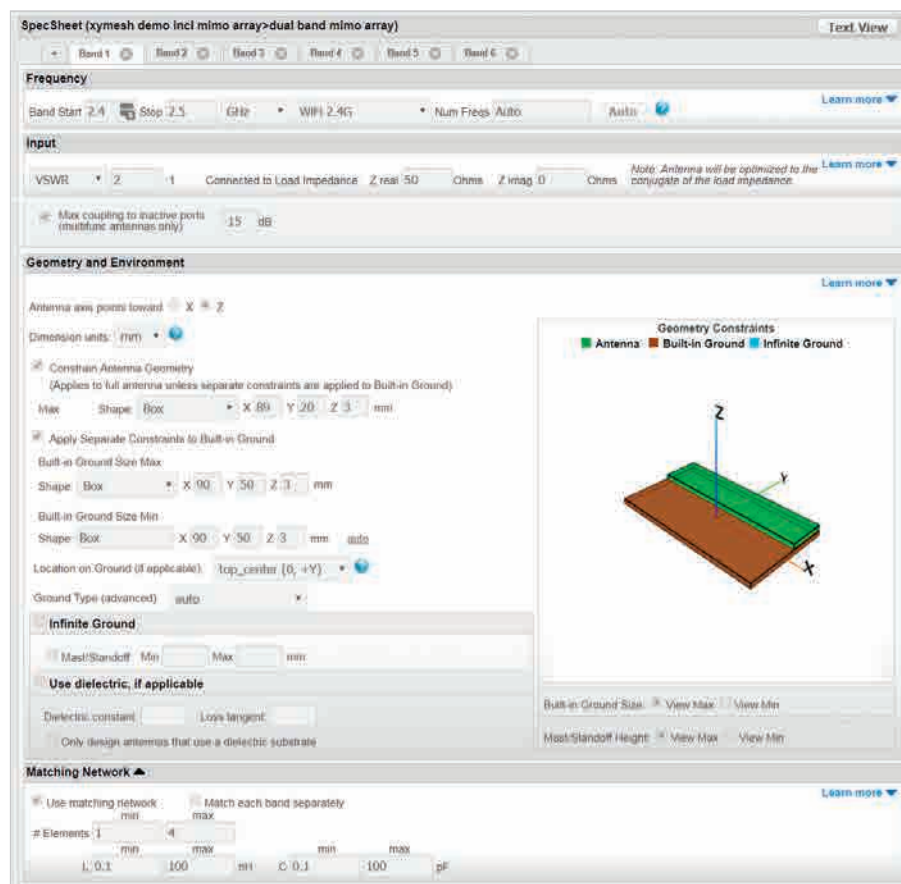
SpecSheet (xymesh demo incl mimo array>dual band mimo array)

Text View

+ Band 1 Band 2 Band 3 Band 4 Band 5 Band 6

Frequency

Band Start 2.4 Stop 2.5 GHz WIFI 2.4G Num Freqs Auto Auto

Learn more

Input

VSWR 2 :1 Connected to Load Impedance Z real 50 Ohms Z imag 0 Ohms

Note: Antenna will be optimized to the conjugate of the load impedance.

Learn more

Max coupling to inactive ports (multifunc antennas only) 15 dB

Geometry and Environment

Learn more

Antenna axis points toward X Z

Dimension units: mm

Constrain Antenna Geometry
(Applies to full antenna unless separate constraints are applied to Built-in Ground)

Max Shape Box X 89 Y 20 Z 3 mm

Apply Separate Constraints to Built-in Ground

Built-in Ground Size Max

Shape Box X 90 Y 50 Z 3 mm

Built-in Ground Size Min

Shape Box X 90 Y 50 Z 3 mm auto

Location on Ground (if applicable) top_center (0, +Y)

Ground Type (advanced) auto

Infinite Ground

Mast/Standoff Min Max mm

Use dielectric, if applicable

Dielectric constant Loss tangent

Only design antennas that use a dielectric substrate

Geometry Constraints

Antenna Built-in Ground Infinite Ground

Z

Y

X

Built-in Ground Size: View Max View Min

Mast/Standoff Height: View Max View Min

Matching Network

Learn more

Use matching network Match each band separately

min max
# Elements 1 4

min max min max
L 0.1 100 nH C 0.1 100 pF